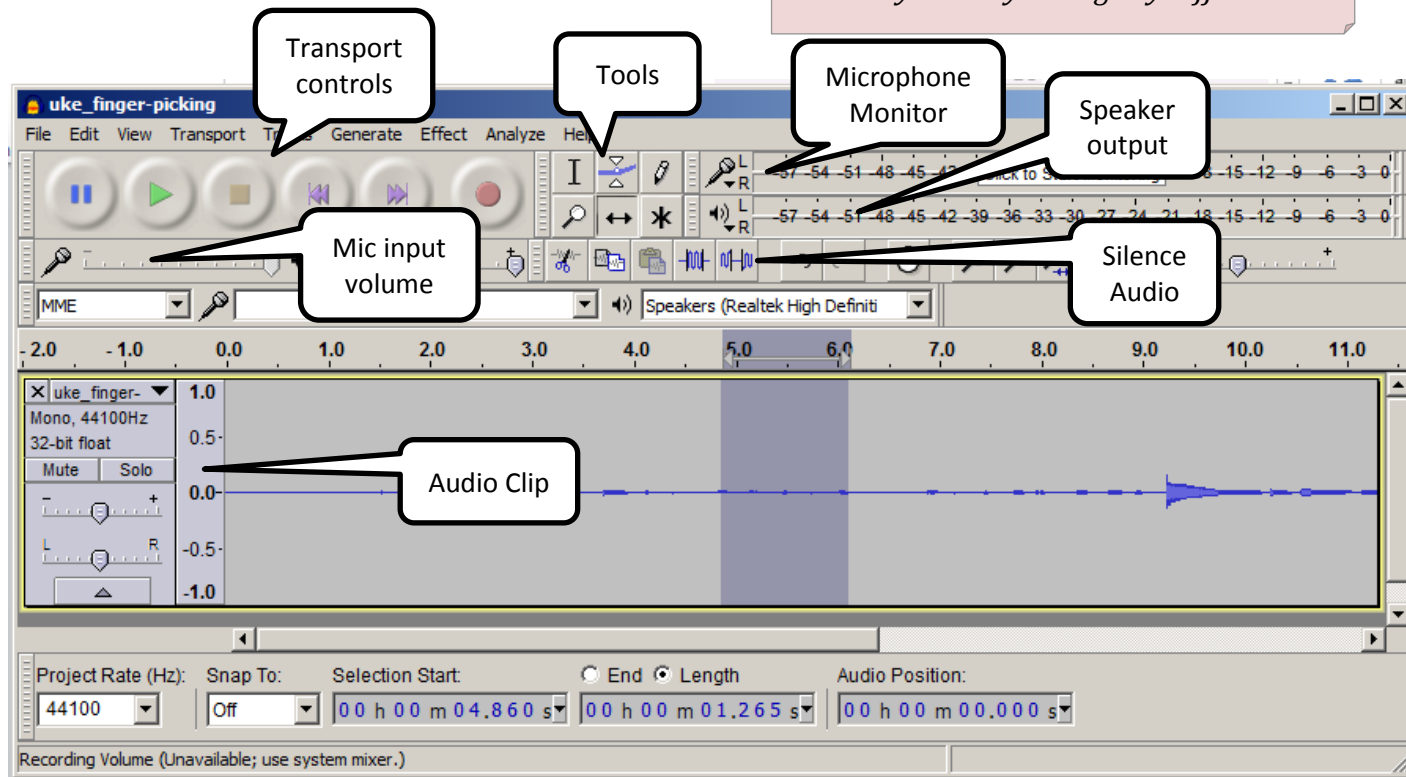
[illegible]

Transport controls

Tools

Microphone Monitor

Speaker output

uke_finger-picking

File Edit View Transport Tr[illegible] Generate Effect Analyze He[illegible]

-57 -54 -51 -48 -45 -42 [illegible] Click to St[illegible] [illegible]6 -15 -12 -9 -6 -3 0

-57 -54 -51 -48 -45 -42 -39 -36 -33 -30 -27 -24 -21 -18 -15 -12 -9 -6 -3 0

Mic input volume

Silence Audio

MME

Speakers (Realtek High Definiti

-2.0 -1.0 0.0 1.0 2.0 3.0 4.0 5.0 6.0 7.0 8.0 9.0 10.0 11.0

uke_finger-

Mono, 44100Hz

32-bit float

Mute Solo

L R

1.0

0.5

0.0

-0.5

-1.0

Audio Clip

Project Rate (Hz): Snap To: Selection Start: End Length Audio Position:

44100 Off 00 h 00 m 04.860 s 00 h 00 m 01.265 s 00 h 00 m 00.000 s

Recording Volume (Unavailable; use system mixer.)